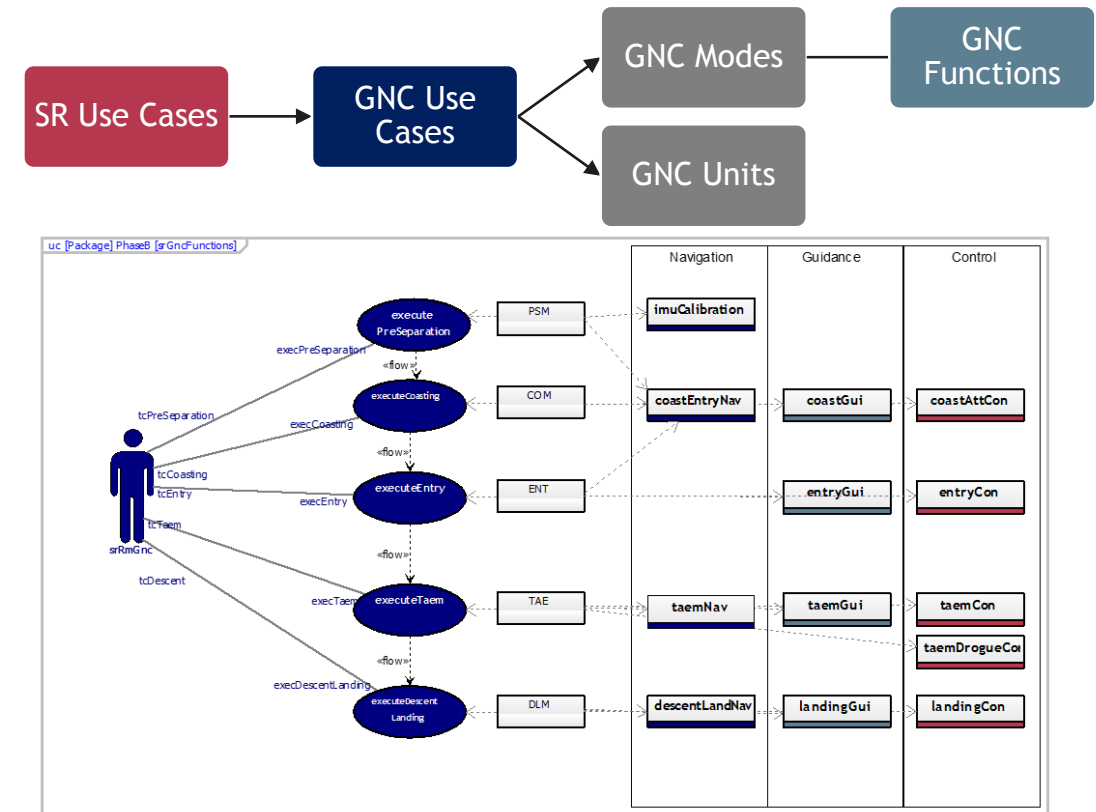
SR Use Cases

GNC Use Cases

GNC Modes

GNC Functions

GNC Units

uc [Package] PhaseB [srGncFunctions]

Navigation

Guidance

Control

execute PreSeparation

execPreSeparation

«flow»

executeCoasting

tcPreSeparation

execCoasting

«flow»

tcCoasting

tcEntry

executeEntry

execEntry

tcTaem

srRmGnc

«flow»

tcDescent

execTaem

executeTaem

«flow»

execDescentLanding

executeDescent Landing

PSM

COM

ENT

TAE

DLM

imuCalibration

coastEntryNav

coastGui

coastAttCon

entryGui

entryCon

taemNav

taemGui

taemCon

taemDrogueCo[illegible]

descentLandNav

landingGui

landingCon